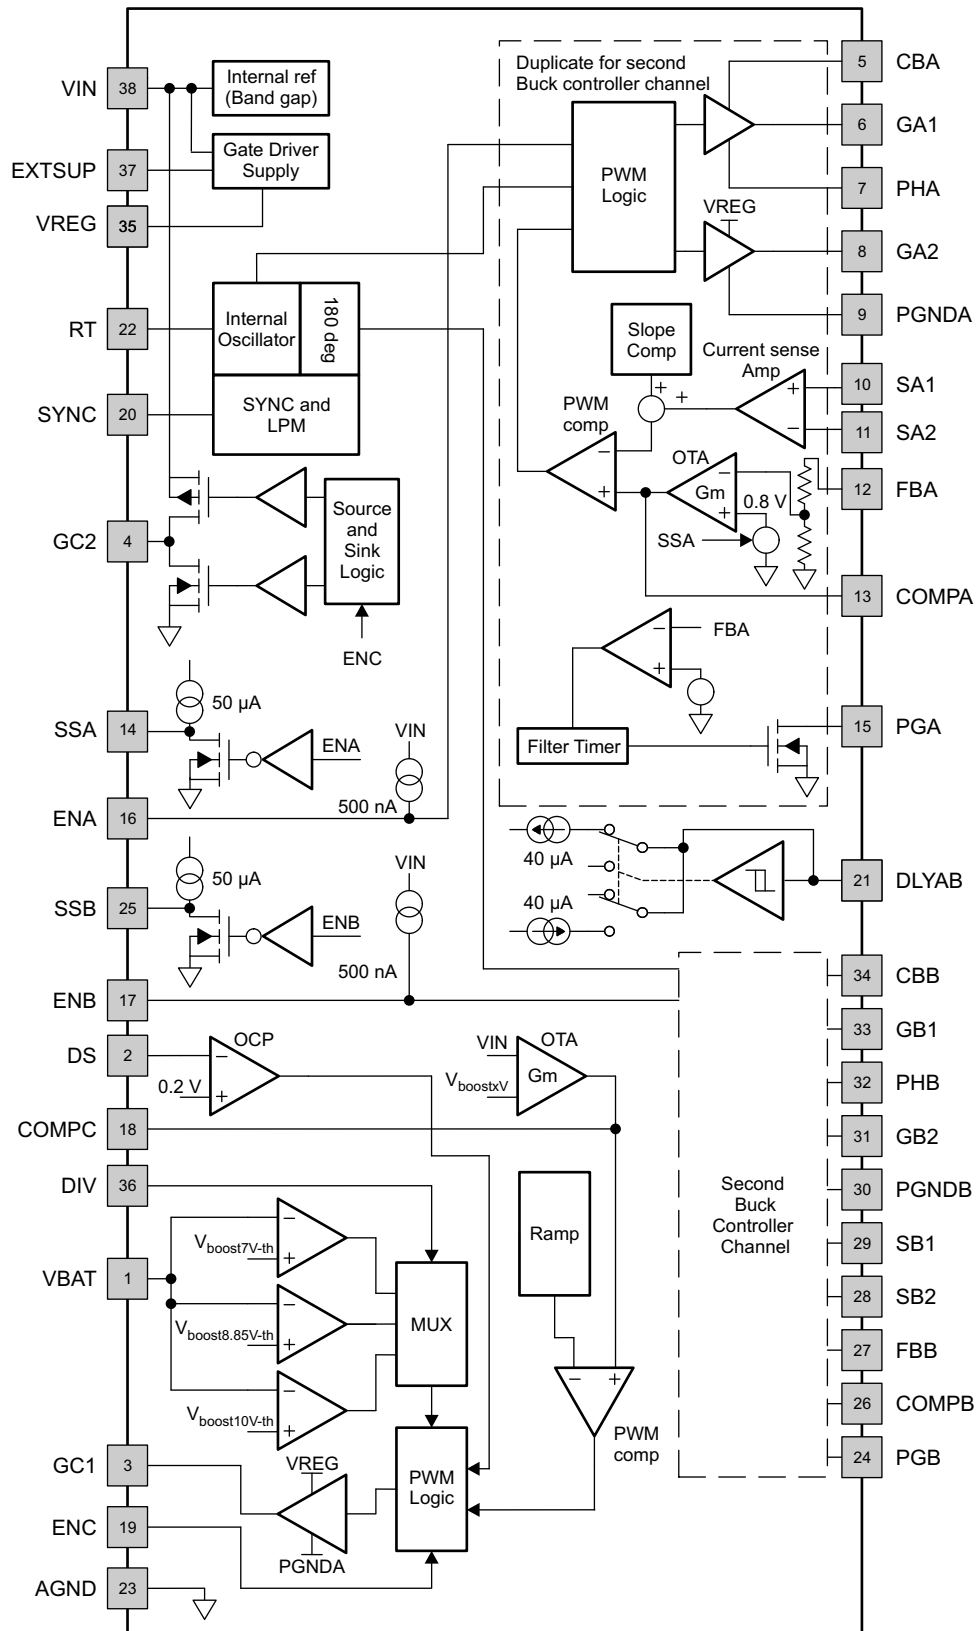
VIN 38
EXTSUP 37
VREG 35
RT 22
SYNC 20
GC2 4
SSA 14
ENA 16
SSB 25
ENB 17
DS 2
COMPC 18
DIV 36
VBAT 1
GC1 3
ENC 19
AGND 23

Internal ref (Band gap)
Gate Driver Supply
Internal Oscillator
180 deg
SYNC and LPM
Source and Sink Logic
ENC
50 µA
ENA
VIN
500 nA
50 µA
ENB
VIN
500 nA

Duplicate for second Buck controller channel
PWM Logic
VREG
Slope Comp
Current sense Amp
PWM comp
OTA
Gm
0.8 V
SSA
FBA
Filter Timer

5 CBA
6 GA1
7 PHA
8 GA2
9 PGNDA
10 SA1
11 SA2
12 FBA
13 COMPA
15 PGA

40 µA
40 µA
21 DLYAB

34 CBB
33 GB1
32 PHB
31 GB2
30 PGNDB
29 SB1
28 SB2
27 FBB
26 COMPB
24 PGB

Second Buck Controller Channel

OCP
0.2 V
VIN
OTA
$V_{boostxV}$
Gm
$V_{boost7V-th}$
$V_{boost8.85V-th}$
$V_{boost10V-th}$
MUX
Ramp
PWM comp
VREG
PGNDA
PWM Logic